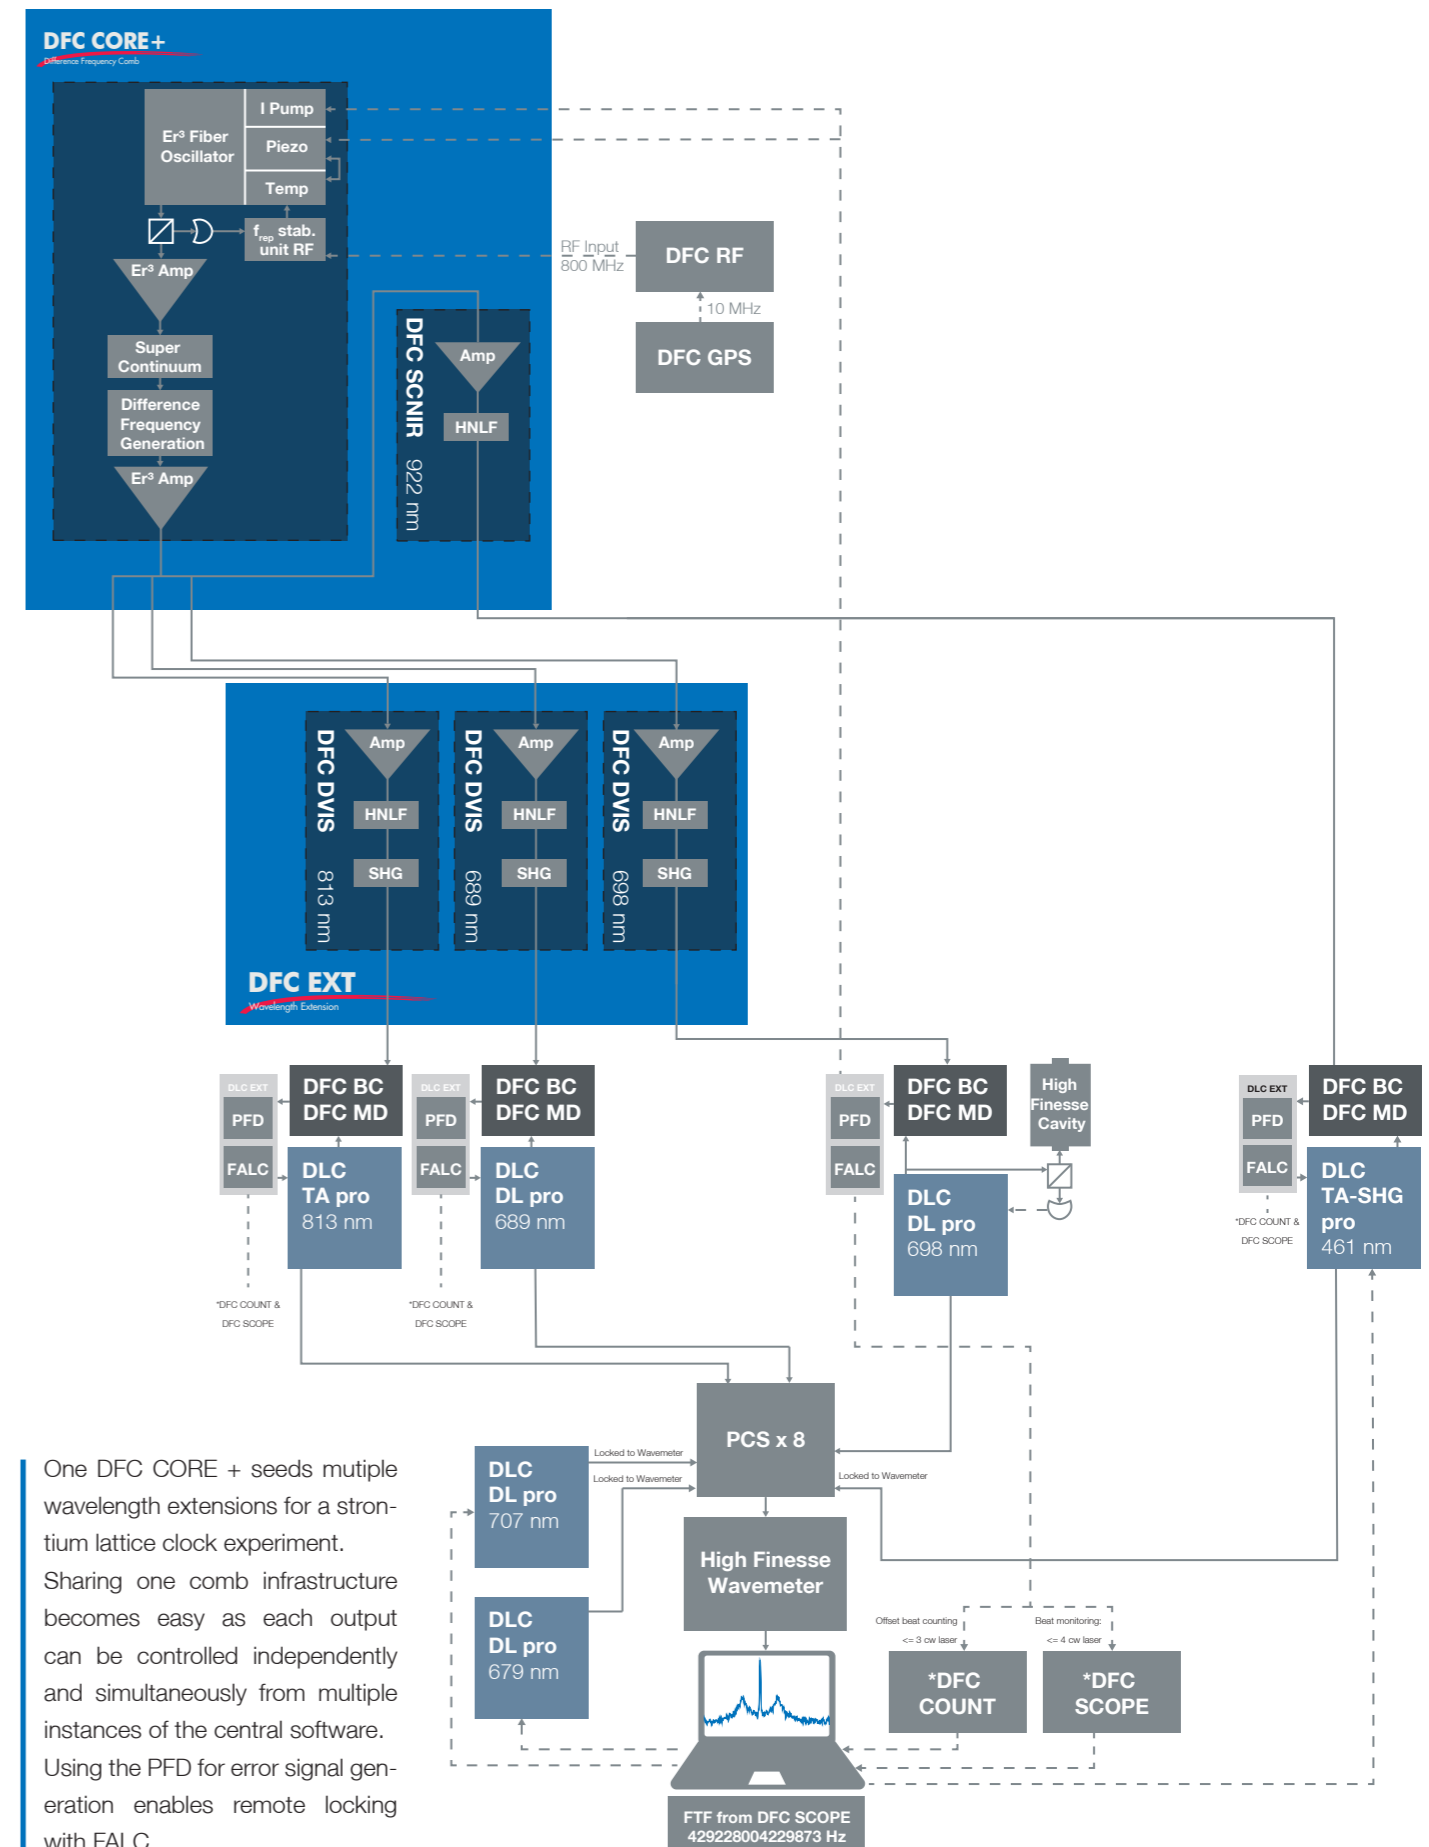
DFC CORE+
Difference Frequency Comb

Er³ Fiber Oscillator
I Pump
Piezo
Temp
$f_{rep}$ stab. unit RF
Er³ Amp
Super Continuum
Difference Frequency Generation
Er³ Amp

DFC SCNIR 922 nm
Amp
HNLF

RF Input 800 MHz
DFC RF
10 MHz
DFC GPS

DFC DVIS 813 nm
Amp
HNLF
SHG

DFC DVIS 689 nm
Amp
HNLF
SHG

DFC DVIS 698 nm
Amp
HNLF
SHG

DFC EXT
Wavelength Extension

DLC EXT
PFD
FALC
DFC BC DFC MD
DLC TA pro 813 nm
*DFC COUNT & DFC SCOPE

DLC EXT
PFD
FALC
DFC BC DFC MD
DLC DL pro 689 nm
*DFC COUNT & DFC SCOPE

DLC EXT
PFD
FALC
DFC BC DFC MD
High Finesse Cavity
DLC DL pro 698 nm

DLC EXT
PFD
FALC
DFC BC DFC MD
DLC TA-SHG pro 461 nm
*DFC COUNT & DFC SCOPE

PCS x 8
Locked to Wavemeter
Locked to Wavemeter
Locked to Wavemeter
DLC DL pro 707 nm
DLC DL pro 679 nm
High Finesse Wavemeter
Offset beat counting <= 3 cw laser
Beat monitoring: <= 4 cw laser
*DFC COUNT
*DFC SCOPE
FTF from DFC SCOPE 429228004229873 Hz

One DFC CORE + seeds mutiple wavelength extensions for a strontium lattice clock experiment. Sharing one comb infrastructure becomes easy as each output can be controlled independently and simultaneously from multiple instances of the central software. Using the PFD for error signal generation enables remote locking with FALC.